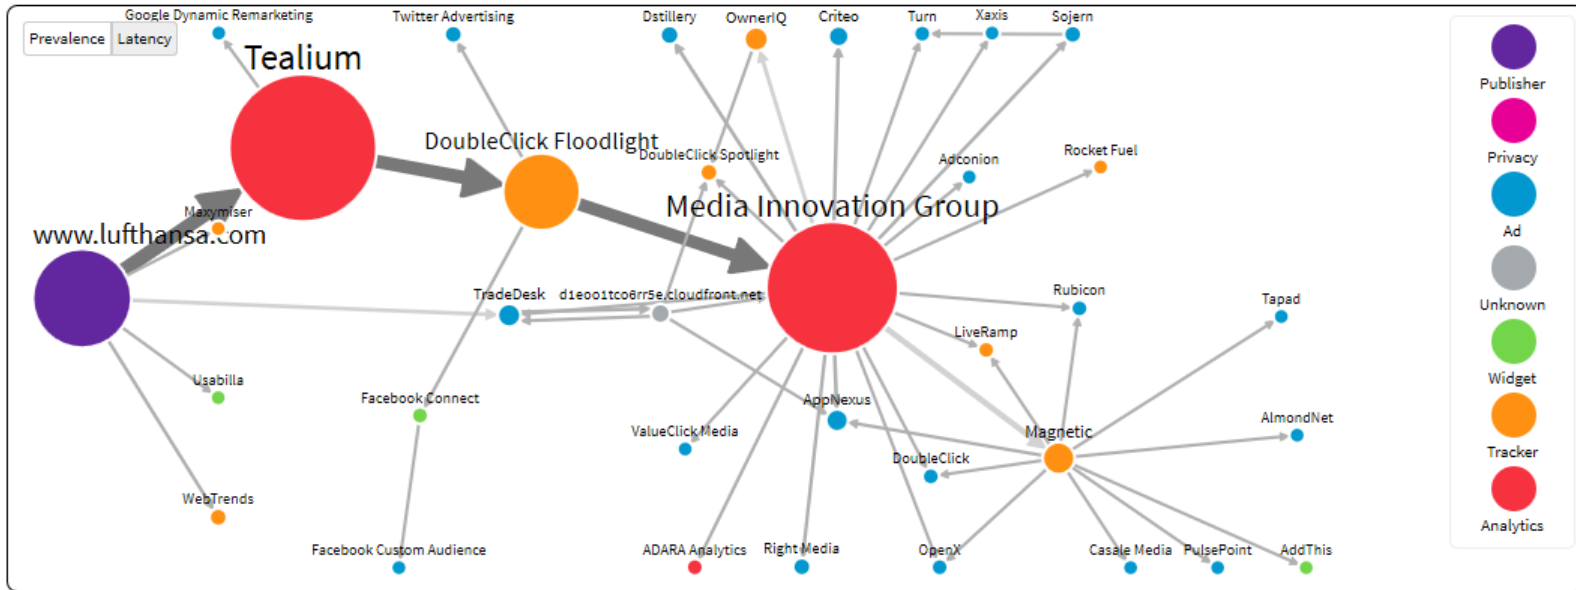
Prevalence Latency

Google Dynamic Remarketing
Twitter Advertising
Dstillery
OwnerIQ
Criteo
Turn
Xaxis
Sojern

Tealium
DoubleClick Floodlight
DoubleClick Spotlight
Adconion
Rocket Fuel
Maxymiser
www.lufthansa.com
Media Innovation Group
TradeDesk
d1eoo1tco6rr5e.cloudfront.net
Rubicon
Tapad
LiveRamp
Usabilla
Facebook Connect
AppNexus
ValueClick Media
Magnetic
AlmondNet
DoubleClick
WebTrends
Facebook Custom Audience
ADARA Analytics
Right Media
OpenX
Casale Media
PulsePoint
AddThis

Publisher
Privacy
Ad
Unknown
Widget
Tracker
Analytics